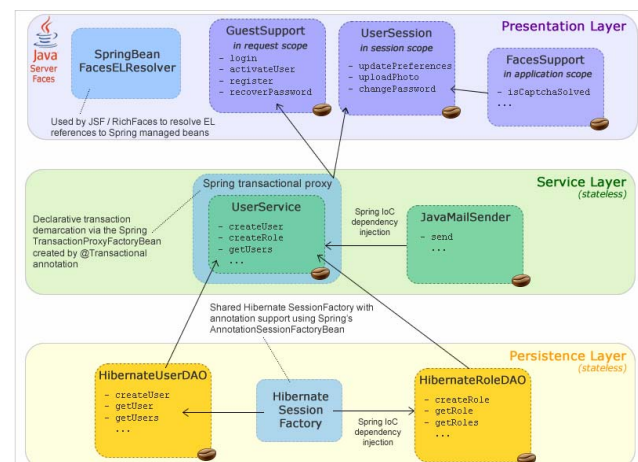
Java Server Faces

Presentation Layer

SpringBean FacesELResolver

Used by JSF / RichFaces to resolve EL references to Spring managed beans

GuestSupport
in request scope
- login
- activateUser
- register
- recoverPassword

UserSession
in session scope
- updatePreferences
- uploadPhoto
- changePassword

FacesSupport
in application scope
- isCaptchaSolved
...

Service Layer
(stateless)

Declarative transaction demarcation via the Spring TransactionProxyFactoryBean created by @Transactional annotation

Spring transactional proxy

UserService
- createUser
- createRole
- getUsers
...

Spring IoC dependency injection

JavaMailSender
- send
...

Shared Hibernate SessionFactory with annotation support using Spring's AnnotationSessionFactoryBean

Persistence Layer
(stateless)

HibernateUserDAO
- createUser
- getUser
- getUsers
...

Hibernate Session Factory

Spring IoC dependency injection

HibernateRoleDAO
- createRole
- getRole
- getRoles
...